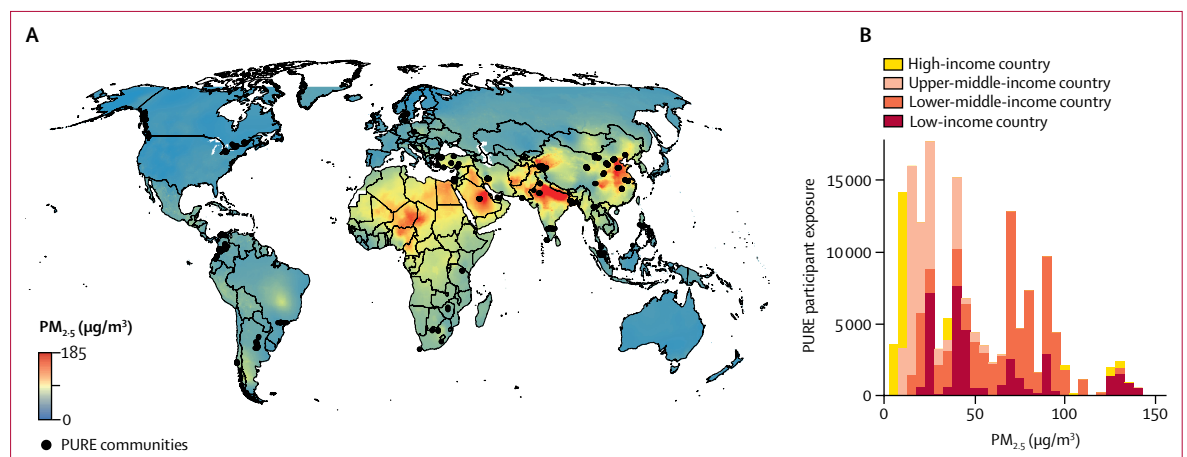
A

$PM_{2·5}$ (μg/m$^3$)

185

0

PURE communities

B

High-income country
Upper-middle-income country
Lower-middle-income country
Low-income country

PURE participant exposure

15000
10000
5000
0

0
50
100
150

$PM_{2·5}$ (μg/m$^3$)